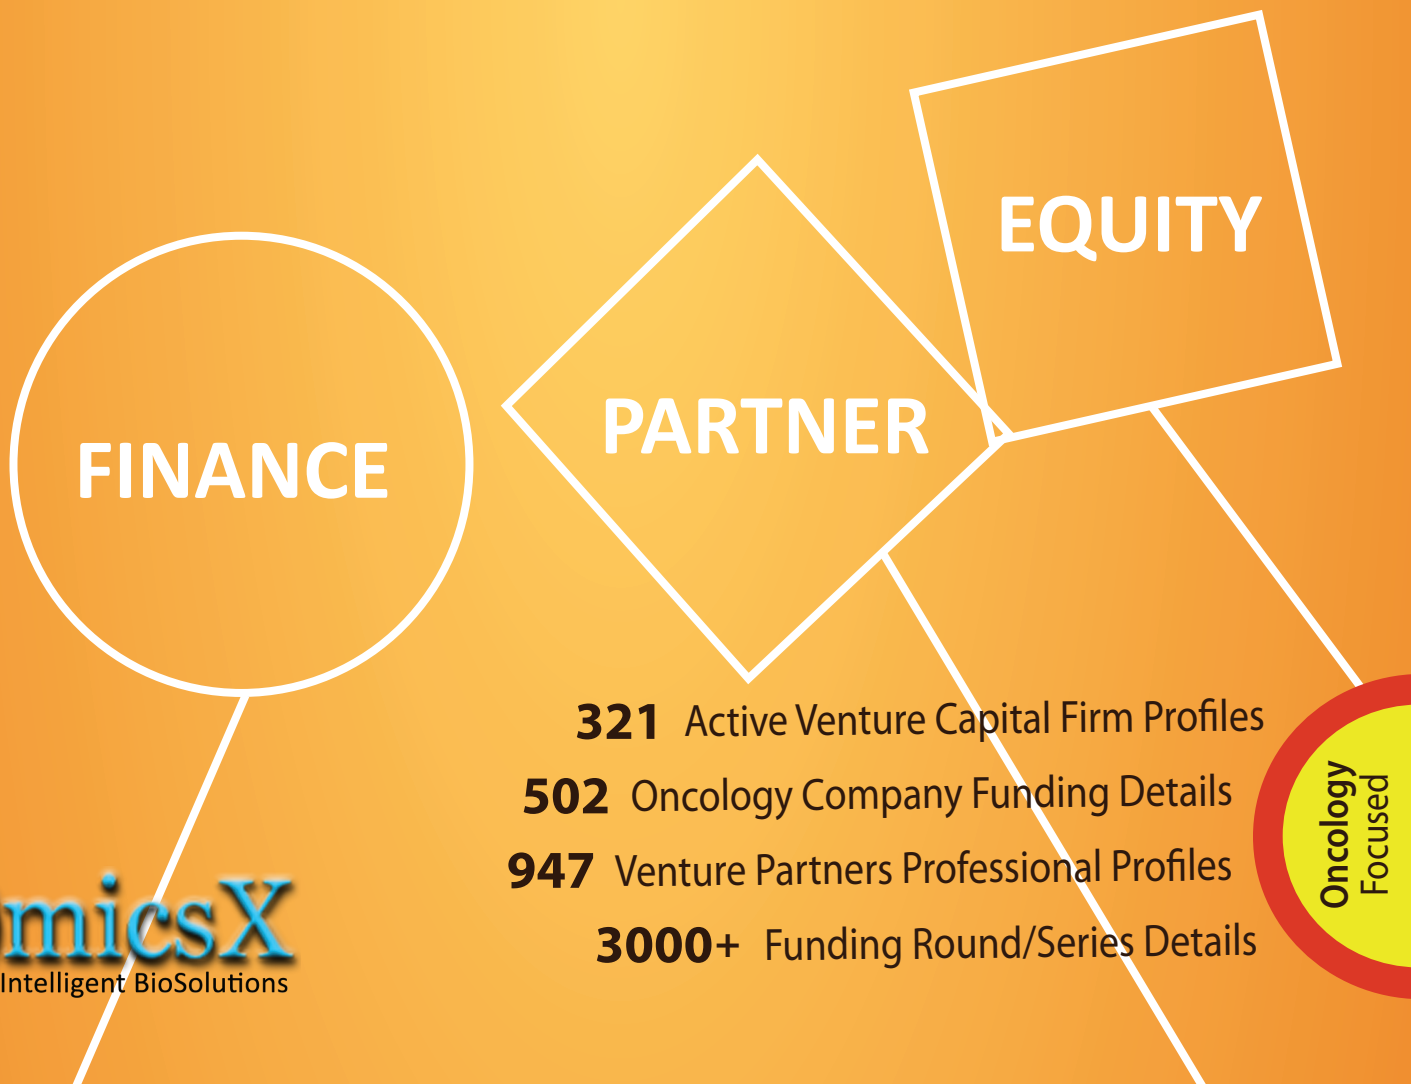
EQUITY

PARTNER

FINANCE

321 Active Venture Capital Firm Profiles
502 Oncology Company Funding Details
947 Venture Partners Professional Profiles
3000+ Funding Round/Series Details

Oncology Focused

micsX
Intelligent BioSolutions